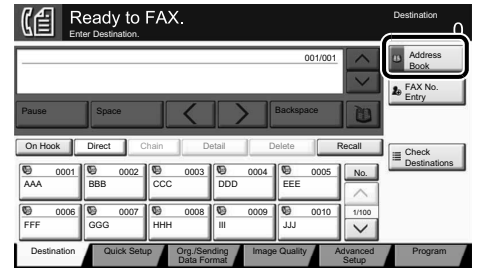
Ready to FAX.
Enter Destination.

Destination
0

001/001

Address Book

FAX No. Entry

Pause
Space
Backspace

On Hook
Direct
Chain
Detail
Delete
Recall

Check Destinations

0001 AAA
0002 BBB
0003 CCC
0004 DDD
0005 EEE
No.

0006 FFF
0007 GGG
0008 HHH
0009 III
0010 JJJ
1/100

Destination
Quick Setup
Org./Sending Data Format
Image Quality
Advanced Setup
Program